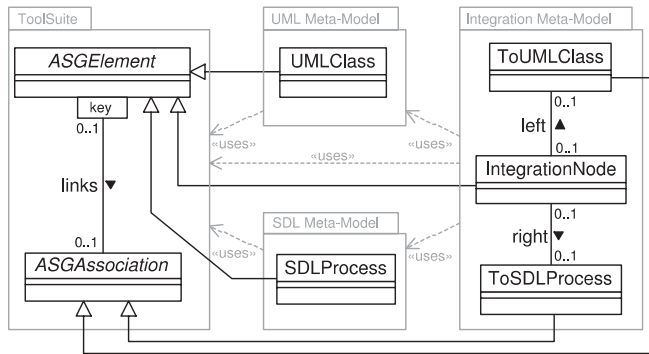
ToolSuite

ASGElement

key

0..1

links ▼

0..1

ASGAssociation

UML Meta-Model

UMLClass

«uses»

«uses»

«uses»

SDL Meta-Model

SDLProcess

«uses»

«uses»

Integration Meta-Model

ToUMLClass

0..1

left ▲

IntegrationNode

0..1

right ▼

0..1

ToSDLProcess